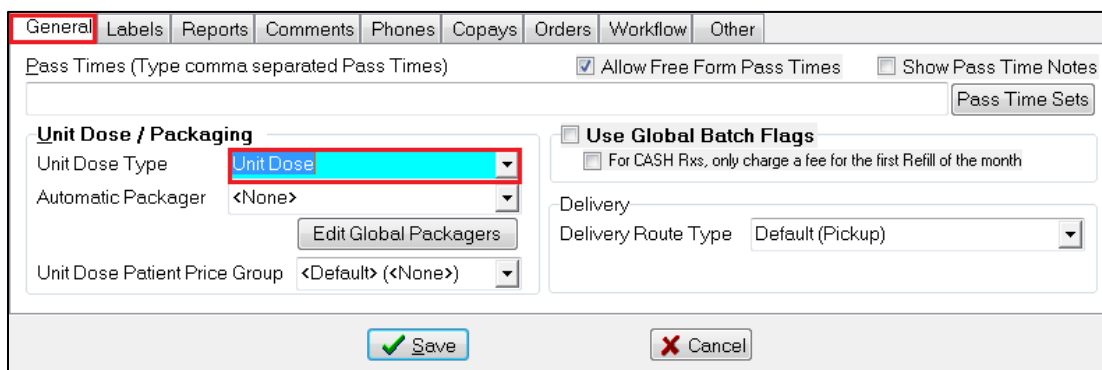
General Labels Reports Comments Phones Copays Orders Workflow Other

Pass Times (Type comma separated Pass Times)

Allow Free Form Pass Times

Show Pass Time Notes

Pass Time Sets

Unit Dose / Packaging

Unit Dose Type Unit Dose

Automatic Packager <None>

Edit Global Packagers

Unit Dose Patient Price Group <Default> (<None>)

Use Global Batch Flags

For CASH Rxs, only charge a fee for the first Refill of the month

Delivery

Delivery Route Type Default (Pickup)

Save

Cancel